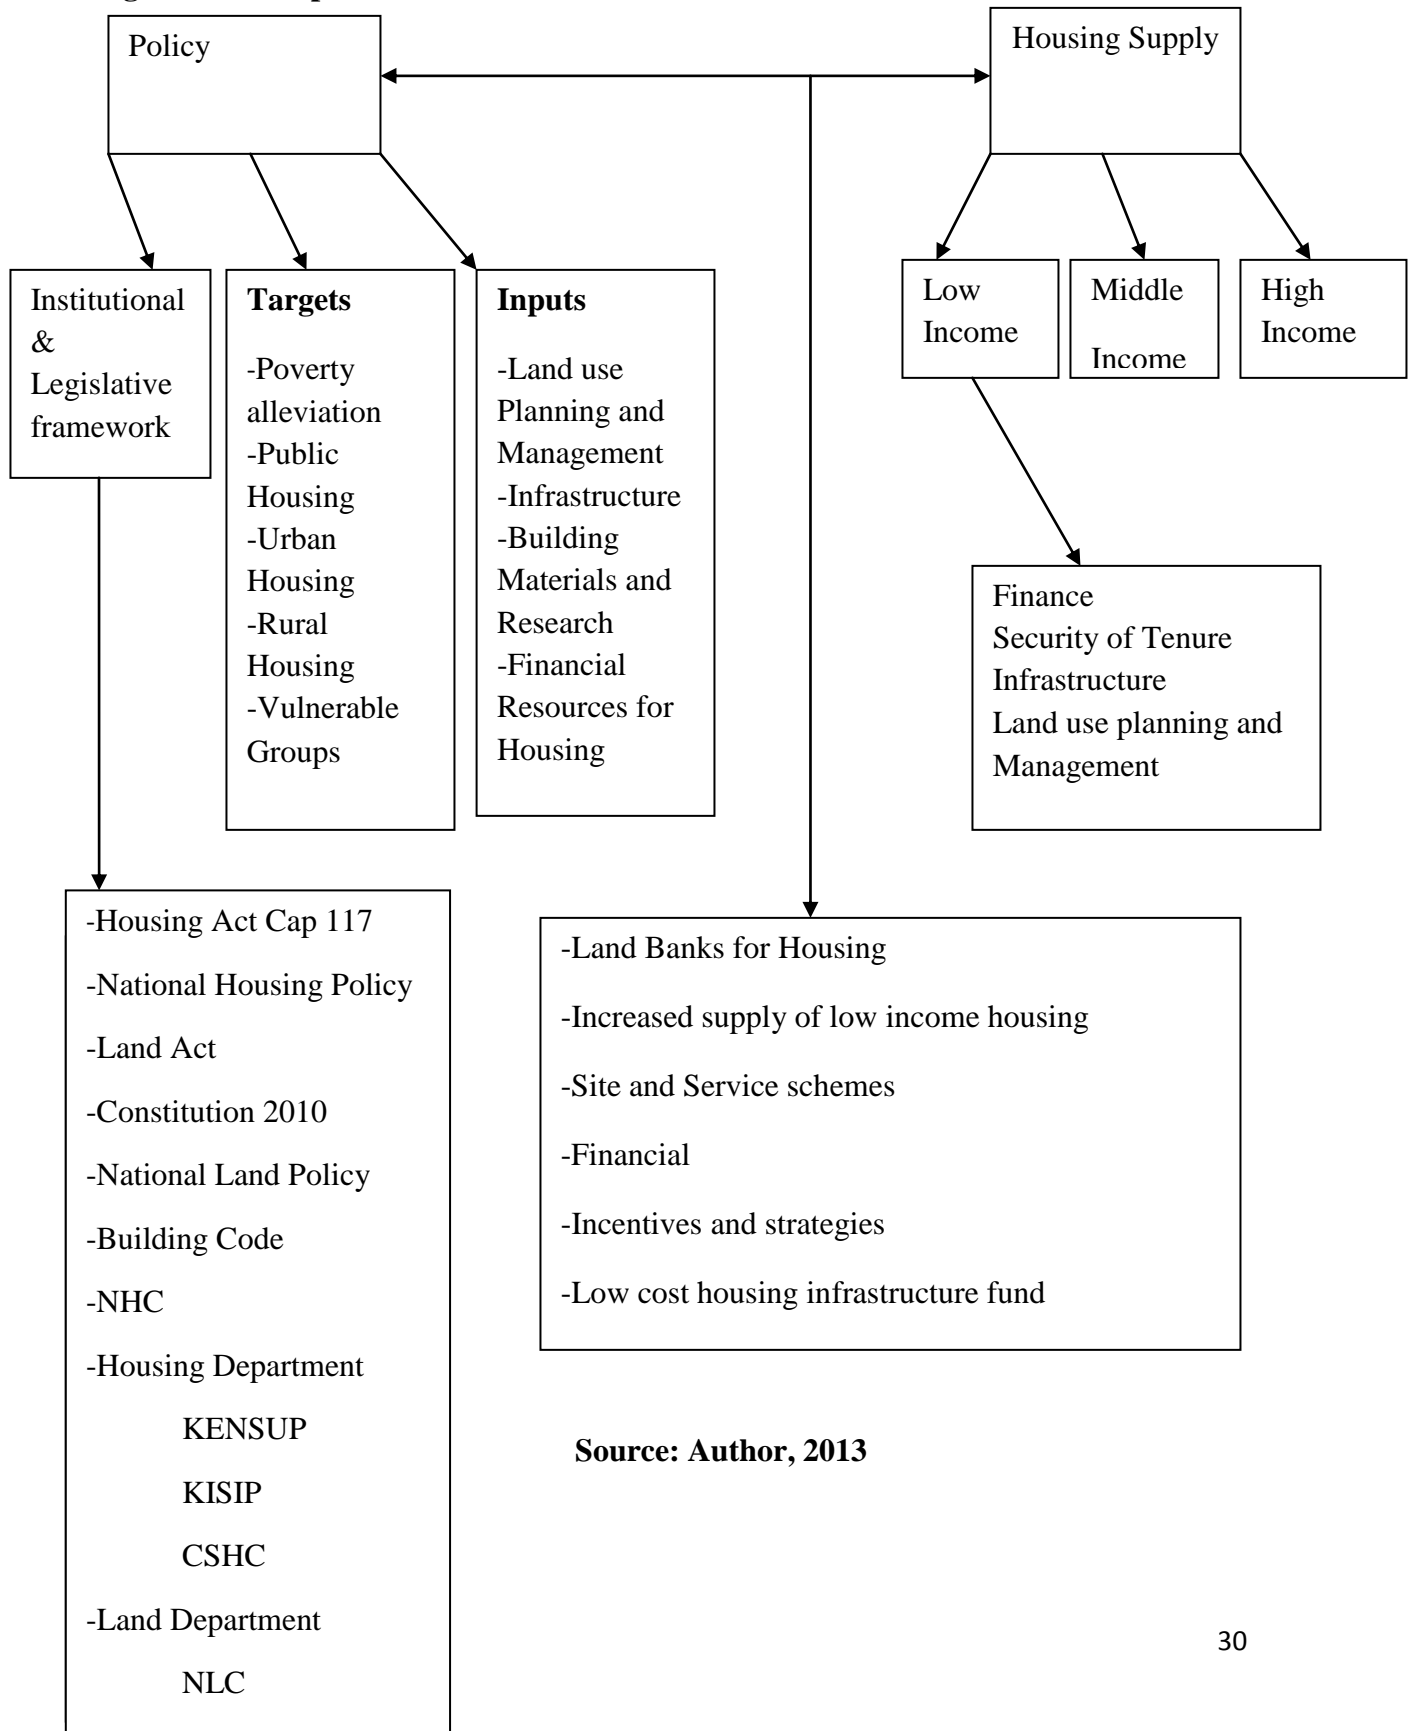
Policy

Housing Supply

Institutional & Legislative framework

**Targets**

-Poverty alleviation
-Public Housing
-Urban Housing
-Rural Housing
-Vulnerable Groups

**Inputs**

-Land use Planning and Management
-Infrastructure
-Building Materials and Research
-Financial Resources for Housing

Low Income

Middle Income

High Income

Finance
Security of Tenure
Infrastructure
Land use planning and Management

-Housing Act Cap 117
-National Housing Policy
-Land Act
-Constitution 2010
-National Land Policy
-Building Code
-NHC
-Housing Department
KENSUP
KISIP
CSHC
-Land Department
NLC

-Land Banks for Housing
-Increased supply of low income housing
-Site and Service schemes
-Financial
-Incentives and strategies
-Low cost housing infrastructure fund

**Source: Author, 2013**

30